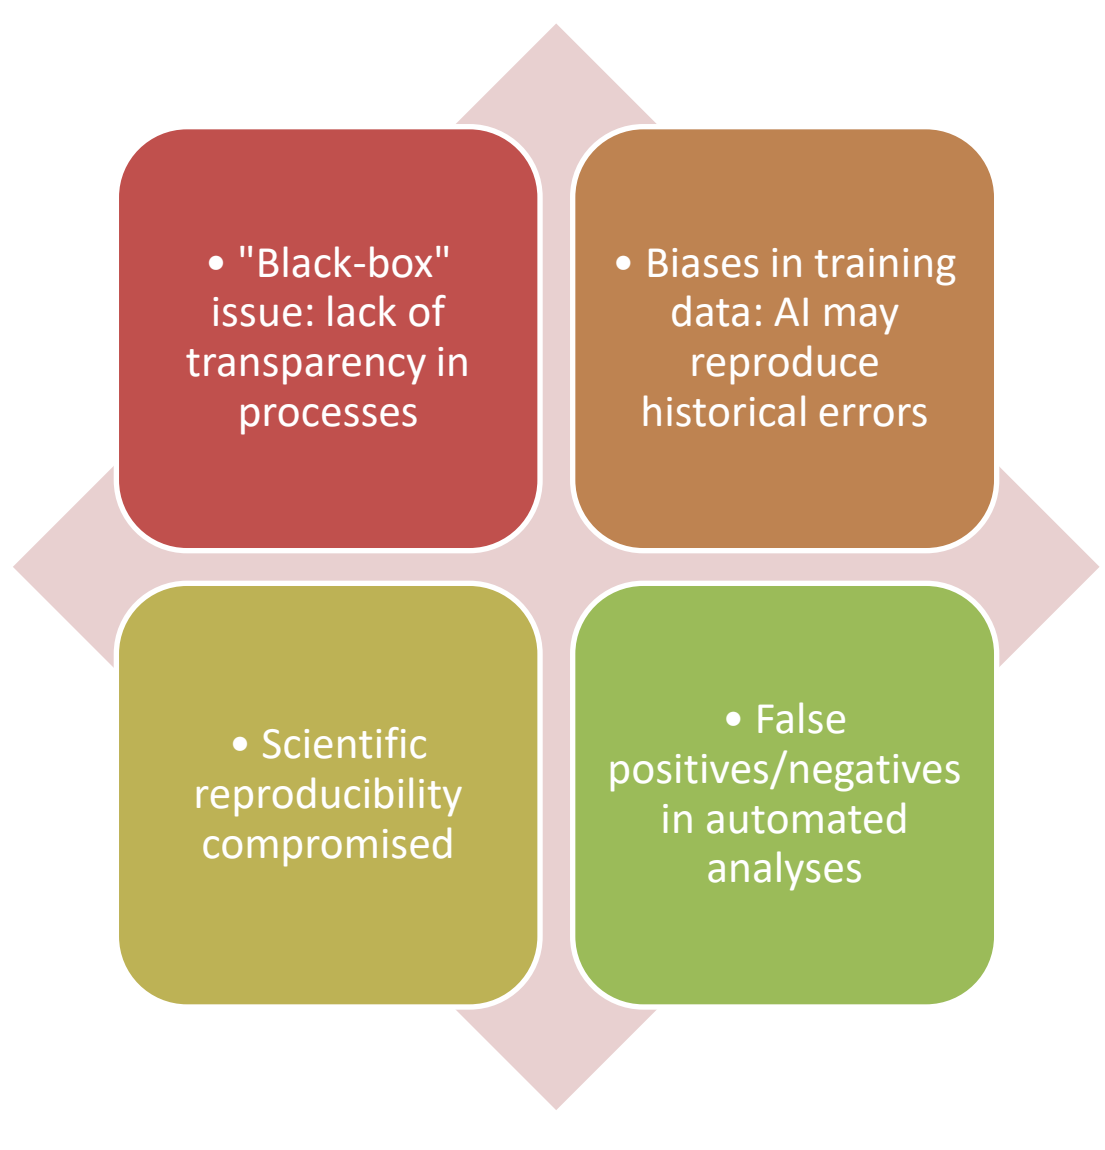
• "Black-box" issue: lack of transparency in processes

• Biases in training data: AI may reproduce historical errors

• Scientific reproducibility compromised

• False positives/negatives in automated analyses